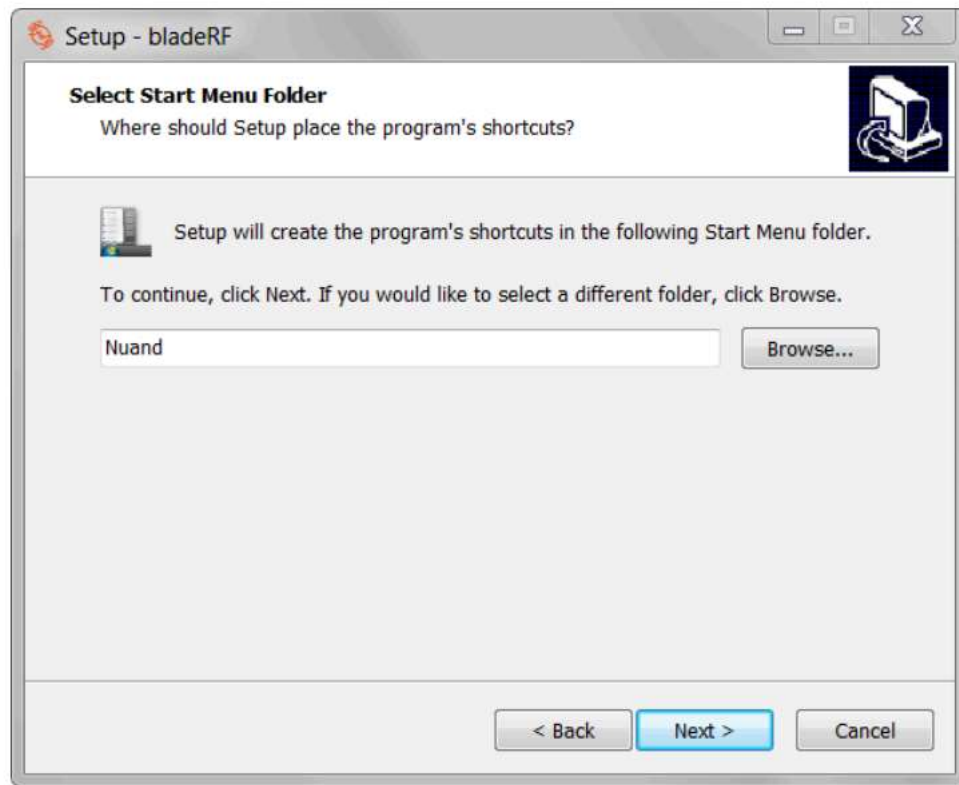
Setup - bladeRF

Select Start Menu Folder
Where should Setup place the program's shortcuts?

Setup will create the program's shortcuts in the following Start Menu folder.

To continue, click Next. If you would like to select a different folder, click Browse.

Nuand

Browse...

< Back

Next >

Cancel